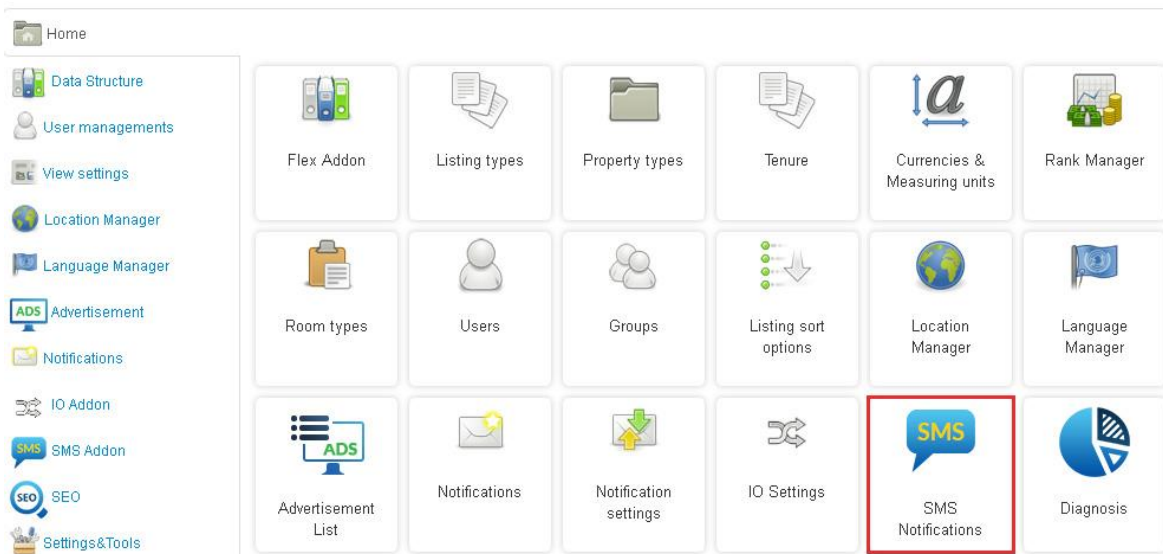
Home

Data Structure
User managements
View settings
Location Manager
Language Manager
ADS Advertisement
Notifications
IO Addon
SMS SMS Addon
SEO SEO
Settings&Tools

Flex Addon
Listing types
Property types
Tenure
Currencies & Measuring units
Rank Manager

Room types
Users
Groups
Listing sort options
Location Manager
Language Manager

ADS
Advertisement List
Notifications
Notification settings
IO Settings
SMS
SMS Notifications
Diagnosis